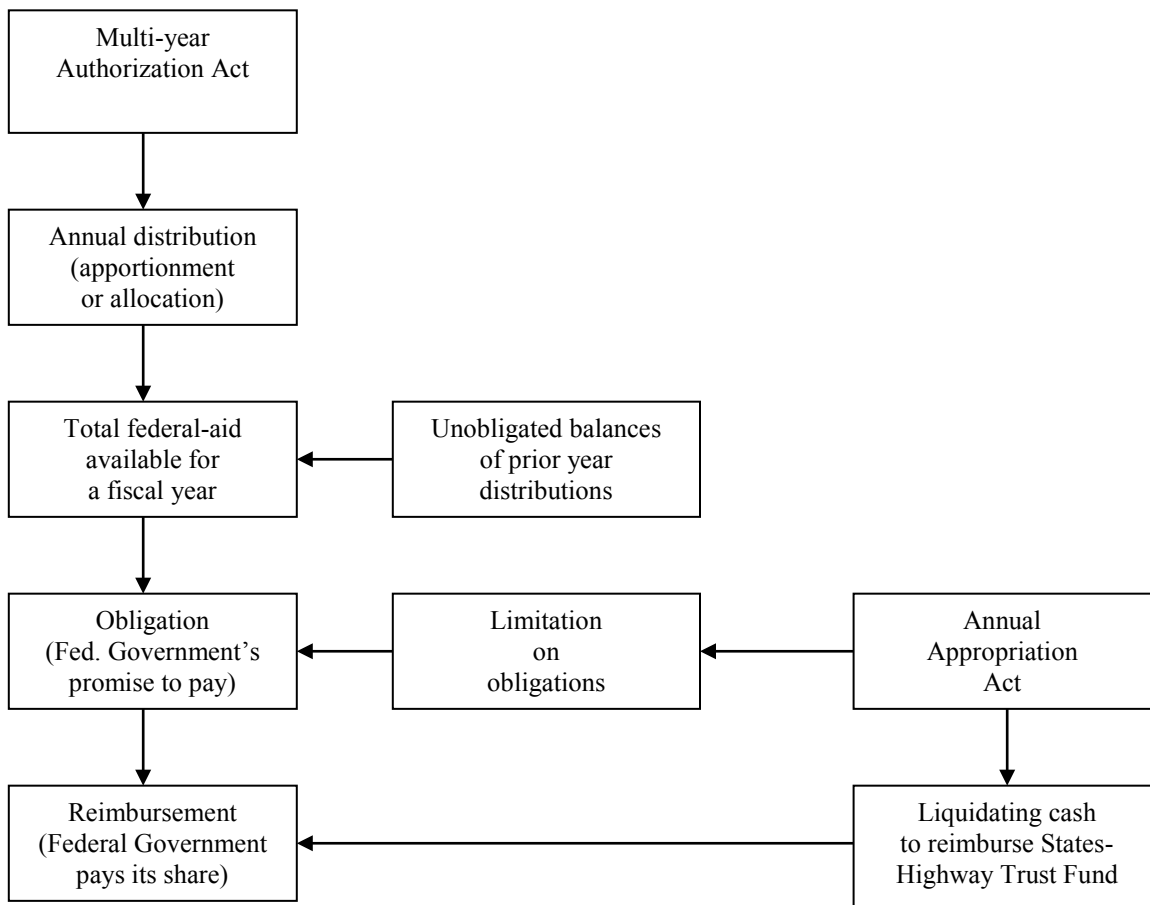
Multi-year Authorization Act

Annual distribution (apportionment or allocation)

Total federal-aid available for a fiscal year

Unobligated balances of prior year distributions

Obligation (Fed. Government's promise to pay)

Limitation on obligations

Annual Appropriation Act

Reimbursement (Federal Government pays its share)

Liquidating cash to reimburse States-Highway Trust Fund